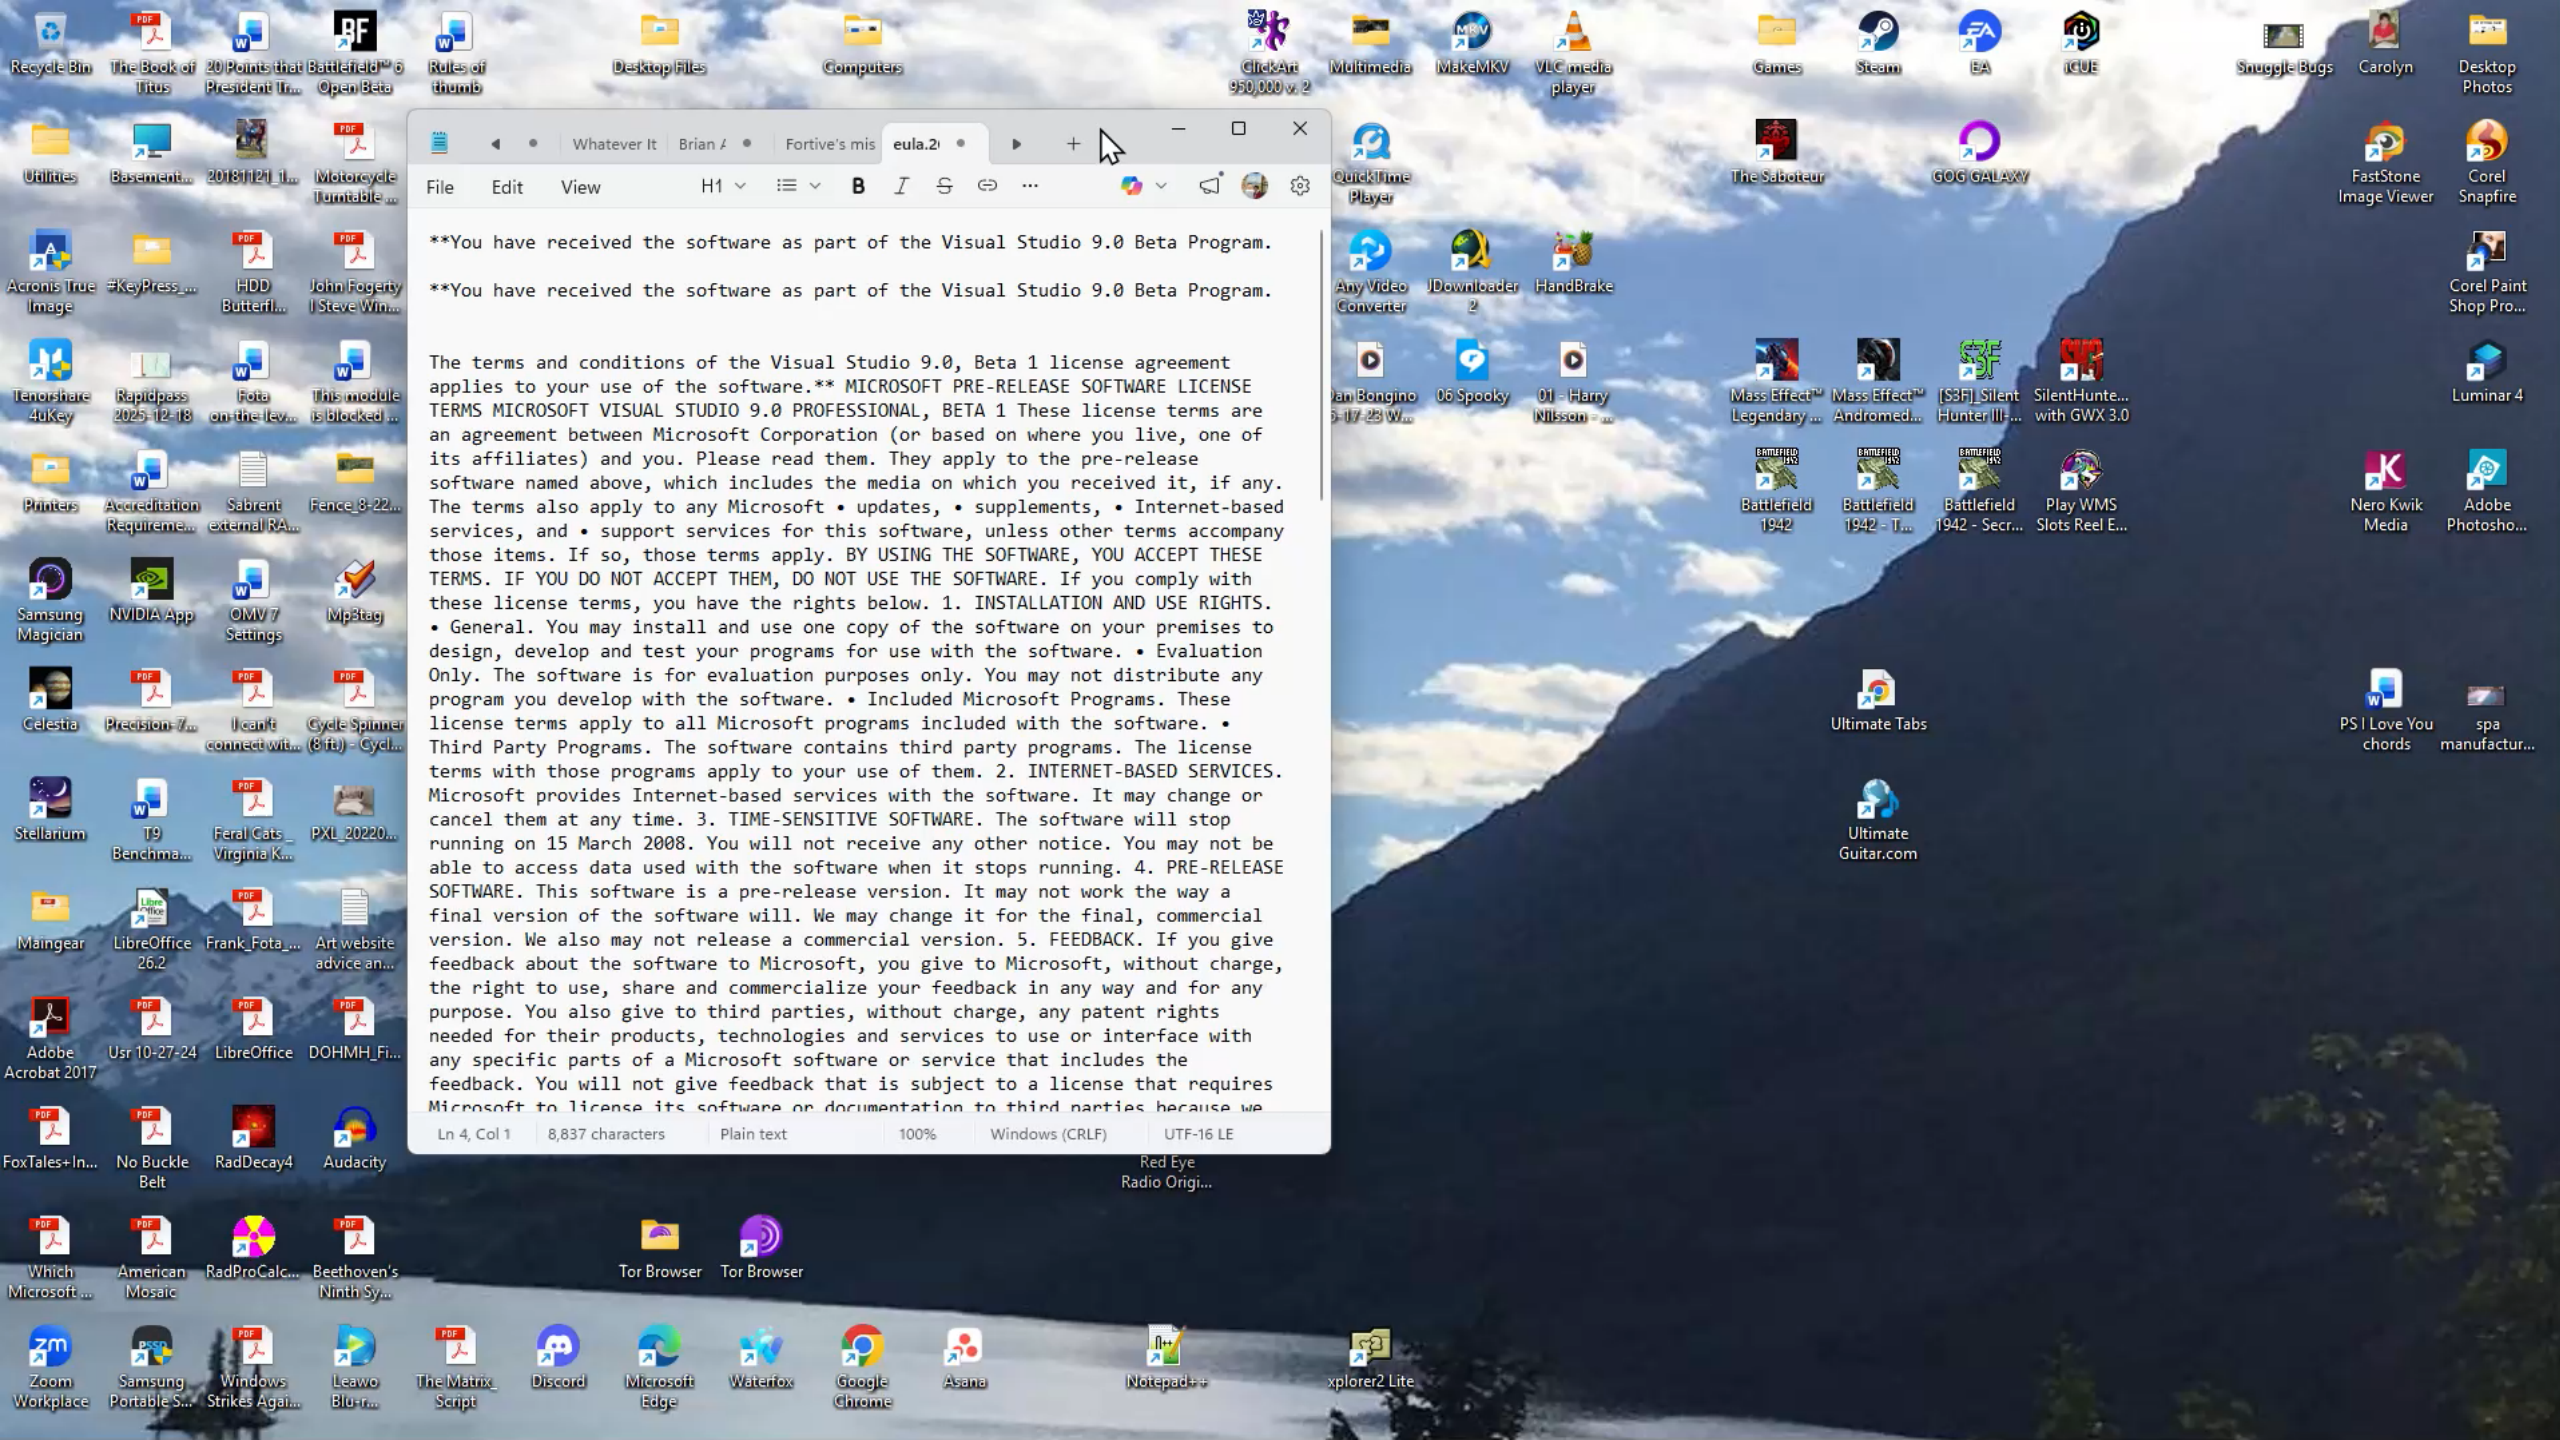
Recycle Bin
The Book of Titus
20 Points that President Tr...
Battlefield™ 6 Open Beta
Rules of thumb
Desktop Files
Computers
ClickArt 950,000 v. 2
Multimedia
MakeMKV
VLC media player
Games
Steam
EA
iCUE
Snuggle Bugs
Carolyn
Desktop Photos

Utilities
Basement...
20181121_1...
Motorcycle Turntable ...
QuickTime Player
The Saboteur
GOG GALAXY
FastStone Image Viewer
Corel Snapfire

Acronis True Image
#KeyPress_...
HDD Butterfl...
John Fogerty I Steve Win...
Any Video Converter
JDownloader 2
HandBrake
Corel Paint Shop Pro...

Tenorshare 4uKey
Rapidpass 2025-12-18
Fota on-the-lev...
This module is blocked ...
Dan Bongino 6-17-23 W...
06 Spooky
01 - Harry Nilsson - ...
Mass Effect™ Legendary ...
Mass Effect™ Andromed...
[S3F]_Silent Hunter III-...
SilentHunte... with GWX 3.0
Luminar 4

Printers
Accreditation Requireme...
Sabrent external RA...
Fence_8-22...
Battlefield 1942
Battlefield 1942 - T...
Battlefield 1942 - Secr...
Play WMS Slots Reel E...
Nero Kwik Media
Adobe Photosho...

Samsung Magician
NVIDIA App
OMV 7 Settings
Mp3tag

Celestia
Precision-7...
I can't connect wit...
Cycle Spinner (8 ft) - Cycl...
Ultimate Tabs
PS I Love You chords
spa manufactur...

Stellarium
T9 Benchma...
Feral Cats_ Virginia K...
PXL_20220...
Ultimate Guitar.com

Maingear
LibreOffice 26.2
Frank_Fota_...
Art website advice an...

Adobe Acrobat 2017
Usr 10-27-24
LibreOffice
DOHMH_Fi...

FoxTales+In...
No Buckle Belt
RadDecay4
Audacity
Red Eye Radio Origi...

Which Microsoft ...
American Mosaic
RadProCalc...
Beethoven's Ninth Sy...
Tor Browser
Tor Browser

Zoom Workplace
Samsung Portable S...
Windows Strikes Agai...
Leawo Blu-r...
The Matrix_ Script
Discord
Microsoft Edge
Waterfox
Google Chrome
Asana
Notepad++
xplorer2 Lite

Whatever It
Brian /
Fortive's mis
eula.2
File
Edit
View
H1

**You have received the software as part of the Visual Studio 9.0 Beta Program.

**You have received the software as part of the Visual Studio 9.0 Beta Program.

The terms and conditions of the Visual Studio 9.0, Beta 1 license agreement applies to your use of the software.** MICROSOFT PRE-RELEASE SOFTWARE LICENSE TERMS MICROSOFT VISUAL STUDIO 9.0 PROFESSIONAL, BETA 1 These license terms are an agreement between Microsoft Corporation (or based on where you live, one of its affiliates) and you. Please read them. They apply to the pre-release software named above, which includes the media on which you received it, if any. The terms also apply to any Microsoft • updates, • supplements, • Internet-based services, and • support services for this software, unless other terms accompany those items. If so, those terms apply. BY USING THE SOFTWARE, YOU ACCEPT THESE TERMS. IF YOU DO NOT ACCEPT THEM, DO NOT USE THE SOFTWARE. If you comply with these license terms, you have the rights below. 1. INSTALLATION AND USE RIGHTS. • General. You may install and use one copy of the software on your premises to design, develop and test your programs for use with the software. • Evaluation Only. The software is for evaluation purposes only. You may not distribute any program you develop with the software. • Included Microsoft Programs. These license terms apply to all Microsoft programs included with the software. • Third Party Programs. The software contains third party programs. The license terms with those programs apply to your use of them. 2. INTERNET-BASED SERVICES. Microsoft provides Internet-based services with the software. It may change or cancel them at any time. 3. TIME-SENSITIVE SOFTWARE. The software will stop running on 15 March 2008. You will not receive any other notice. You may not be able to access data used with the software when it stops running. 4. PRE-RELEASE SOFTWARE. This software is a pre-release version. It may not work the way a final version of the software will. We may change it for the final, commercial version. We also may not release a commercial version. 5. FEEDBACK. If you give feedback about the software to Microsoft, you give to Microsoft, without charge, the right to use, share and commercialize your feedback in any way and for any purpose. You also give to third parties, without charge, any patent rights needed for their products, technologies and services to use or interface with any specific parts of a Microsoft software or service that includes the feedback. You will not give feedback that is subject to a license that requires Microsoft to license its software or documentation to third parties because we

Ln 4, Col 1
8,837 characters
Plain text
100%
Windows (CRLF)
UTF-16 LE